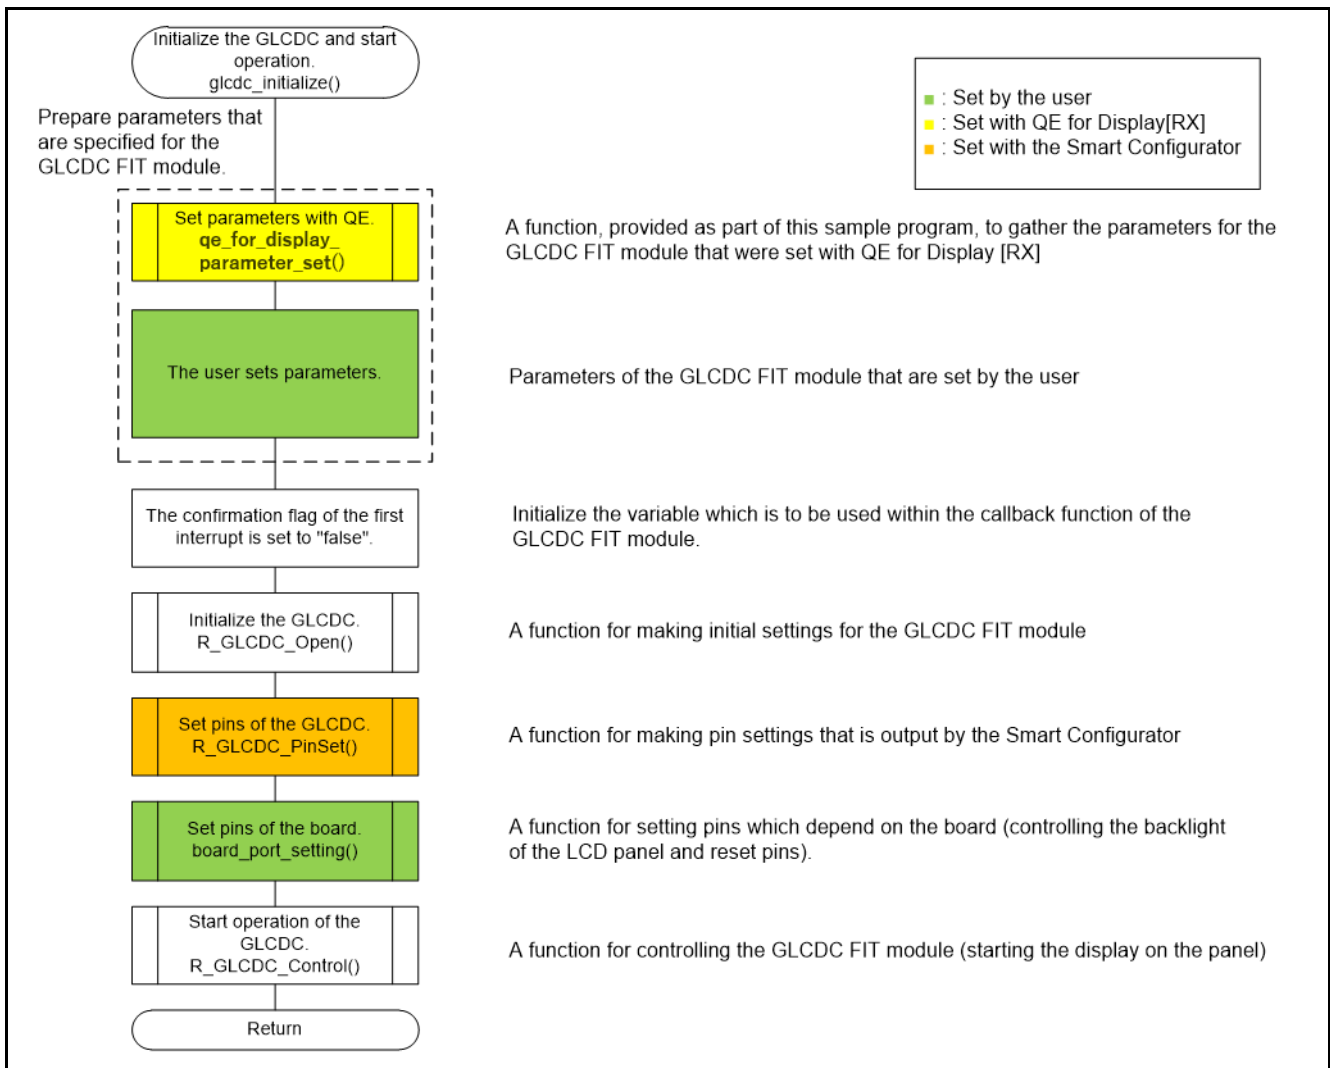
Initialize the GLCDC and start operation.
glcdc_initialize()

Prepare parameters that are specified for the GLCDC FIT module.

■ : Set by the user
■ : Set with QE for Display[RX]
■ : Set with the Smart Configurator

Set parameters with QE.
qe_for_display_parameter_set()

A function, provided as part of this sample program, to gather the parameters for the GLCDC FIT module that were set with QE for Display [RX]

The user sets parameters.

Parameters of the GLCDC FIT module that are set by the user

The confirmation flag of the first interrupt is set to "false".

Initialize the variable which is to be used within the callback function of the GLCDC FIT module.

Initialize the GLCDC.
R_GLCDC_Open()

A function for making initial settings for the GLCDC FIT module

Set pins of the GLCDC.
R_GLCDC_PinSet()

A function for making pin settings that is output by the Smart Configurator

Set pins of the board.
board_port_setting()

A function for setting pins which depend on the board (controlling the backlight of the LCD panel and reset pins).

Start operation of the GLCDC.
R_GLCDC_Control()

A function for controlling the GLCDC FIT module (starting the display on the panel)

Return